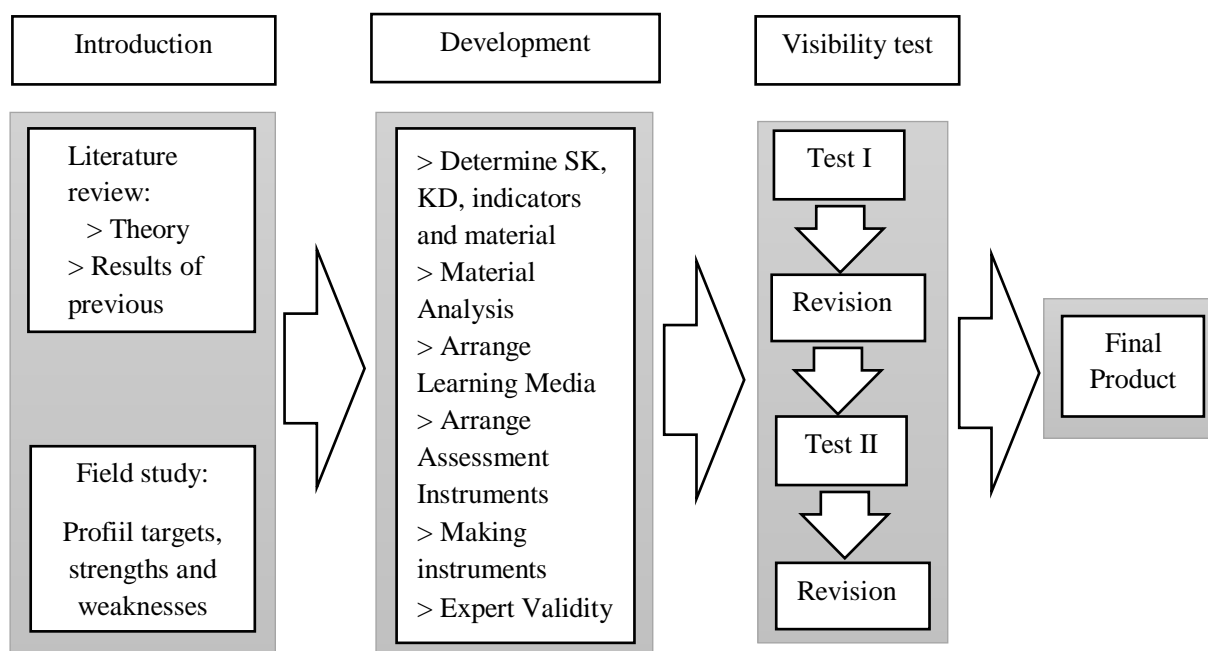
Introduction

Literature review:
> Theory
> Results of previous

Field study:
Profiil targets, strengths and weaknesses

Development

> Determine SK, KD, indicators and material
> Material Analysis
> Arrange Learning Media
> Arrange Assessment Instruments
> Making instruments
> Expert Validity

Visibility test

Test I

Revision

Test II

Revision

Final Product